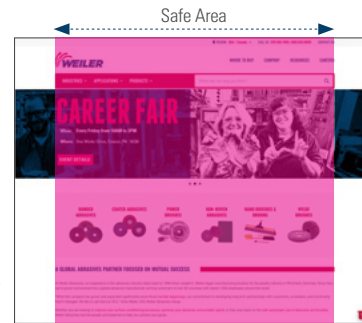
Safe Area

WEILER

MADE IN USA COMPANY RESOURCES CONTACT

INDUSTRIES APPLICATIONS PRODUCTS

CAREER FAIR

EVENT DETAILS

BONDED ABRASIVES COATED ABRASIVES POWER BRUSHES NON WOVEN ABRASIVES HAND BRUSHES & BROOMS NYLON ABRASIVES

A GLOBAL ABRASIVES PARTNER FOCUSED ON MUTUAL SUCCESS

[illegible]